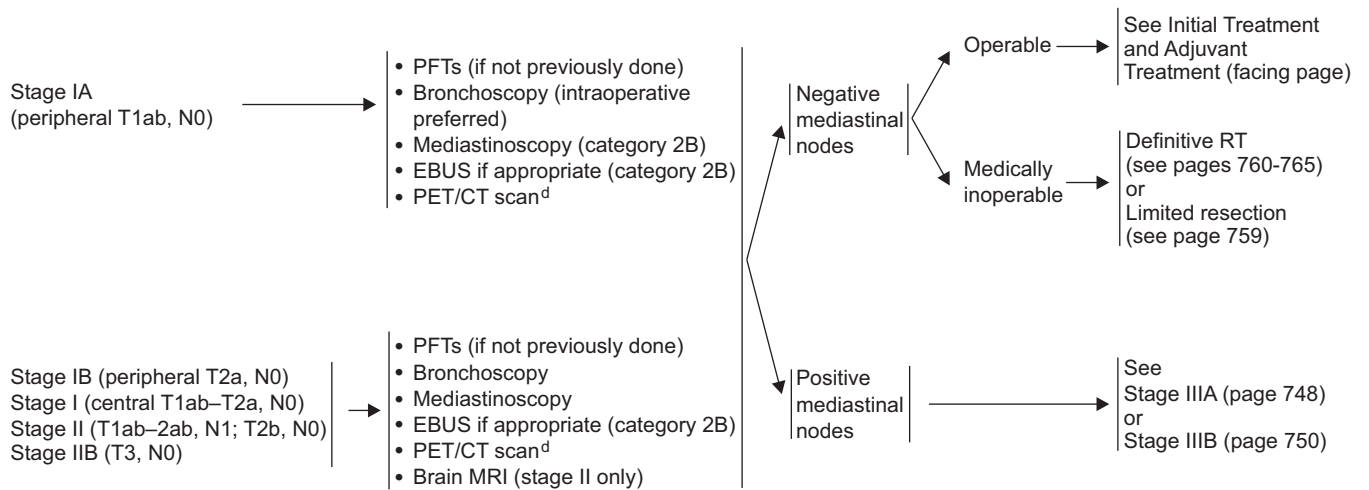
Stage IA
(peripheral T1ab, N0)

• PFTs (if not previously done)
• Bronchoscopy (intraoperative preferred)
• Mediastinoscopy (category 2B)
• EBUS if appropriate (category 2B)
• PET/CT scan$^{d}$

Stage IB (peripheral T2a, N0)
Stage I (central T1ab–T2a, N0)
Stage II (T1ab–2ab, N1; T2b, N0)
Stage IIB (T3, N0)

• PFTs (if not previously done)
• Bronchoscopy
• Mediastinoscopy
• EBUS if appropriate (category 2B)
• PET/CT scan$^{d}$
• Brain MRI (stage II only)

Negative mediastinal nodes

Operable

See Initial Treatment and Adjuvant Treatment (facing page)

Medically inoperable

Definitive RT (see pages 760-765)
or
Limited resection (see page 759)

Positive mediastinal nodes

See
Stage IIIA (page 748)
or
Stage IIIB (page 750)